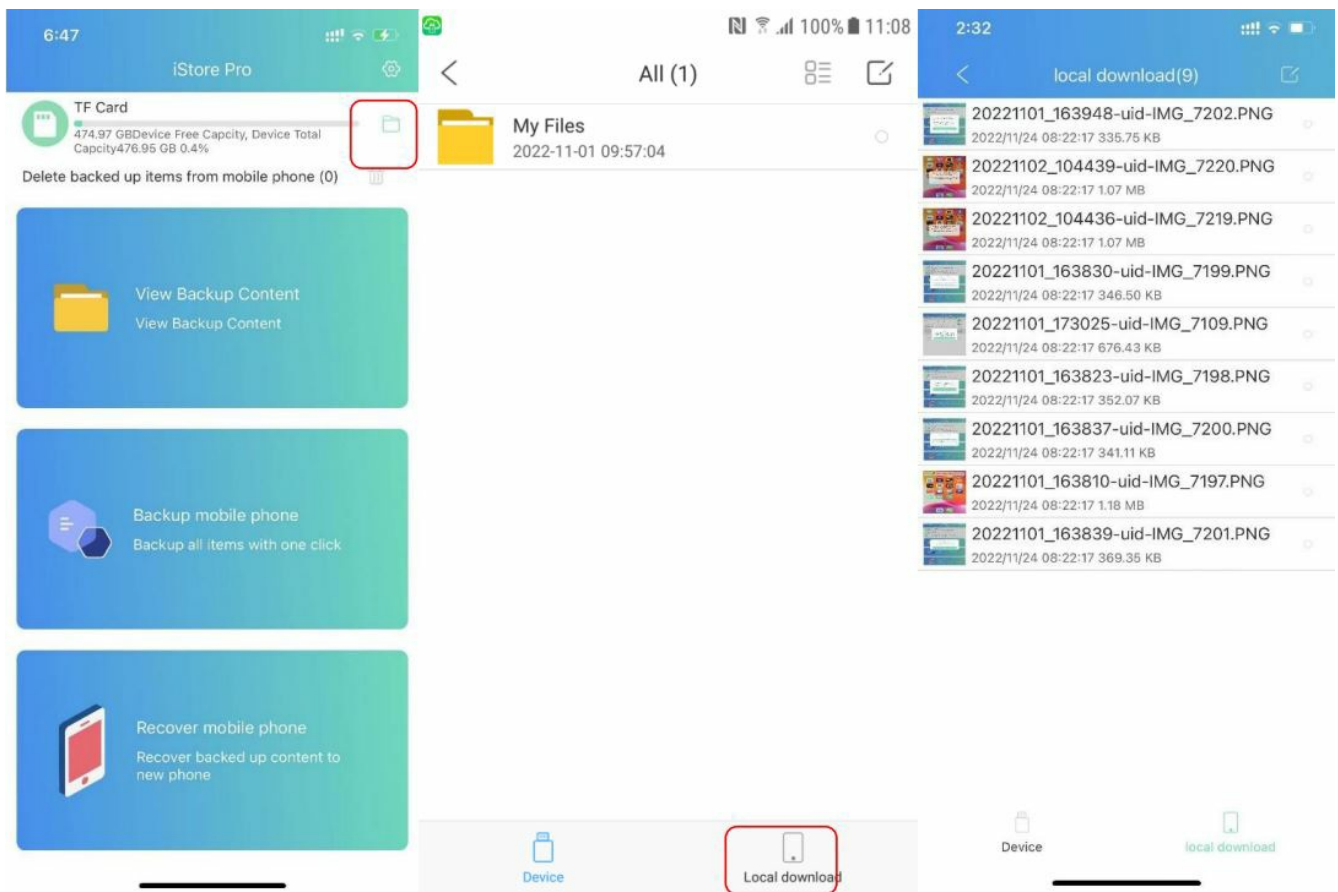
6:47

iStore Pro

TF Card

474.97 GBDevice Free Capcity, Device Total Capcity476.95 GB 0.4%

Delete backed up items from mobile phone (0)

View Backup Content

View Backup Content

Backup mobile phone

Backup all items with one click

Recover mobile phone

Recover backed up content to new phone

100% 11:08

All (1)

My Files

2022-11-01 09:57:04

Device

Local download

2:32

local download(9)

20221101_163948-uid-IMG_7202.PNG

2022/11/24 08:22:17 335.75 KB

20221102_104439-uid-IMG_7220.PNG

2022/11/24 08:22:17 1.07 MB

20221102_104436-uid-IMG_7219.PNG

2022/11/24 08:22:17 1.07 MB

20221101_163830-uid-IMG_7199.PNG

2022/11/24 08:22:17 346.50 KB

20221101_173025-uid-IMG_7109.PNG

2022/11/24 08:22:17 676.43 KB

20221101_163823-uid-IMG_7198.PNG

2022/11/24 08:22:17 352.07 KB

20221101_163837-uid-IMG_7200.PNG

2022/11/24 08:22:17 341.11 KB

20221101_163810-uid-IMG_7197.PNG

2022/11/24 08:22:17 1.18 MB

20221101_163839-uid-IMG_7201.PNG

2022/11/24 08:22:17 369.35 KB

Device

local download